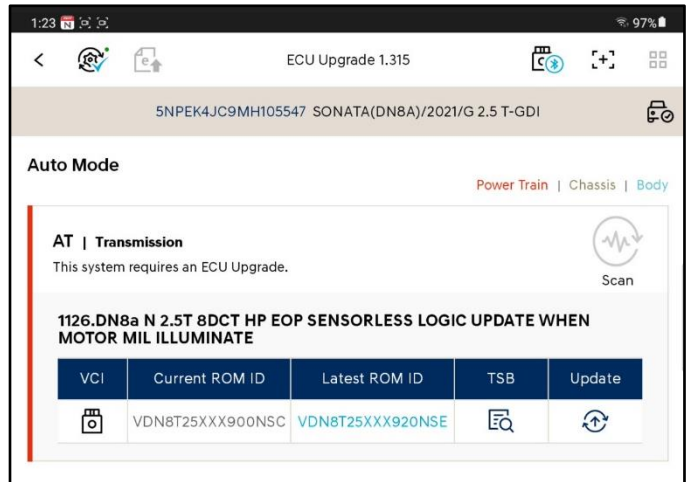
1:23 97%

ECU Upgrade 1.315

5NPEK4JC9MH105547 SONATA(DN8A)/2021/G 2.5 T-GDI

Auto Mode

Power Train | Chassis | Body

AT | Transmission

This system requires an ECU Upgrade.

Scan

1126.DN8a N 2.5T 8DCT HP EOP SENSORLESS LOGIC UPDATE WHEN MOTOR MIL ILLUMINATE

| VCI | Current ROM ID | Latest ROM ID | TSB | Update |
|---|---|---|---|---|
| | VDN8T25XXX900NSC | VDN8T25XXX920NSE | | |